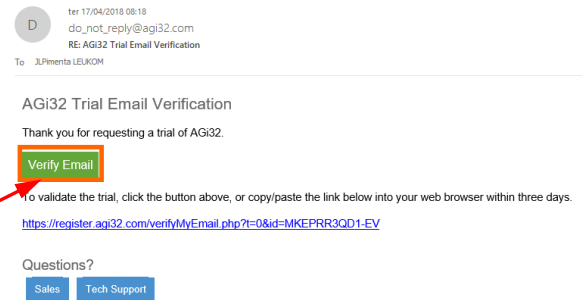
D

ter 17/04/2018 08:18

do_not_reply@agi32.com

RE: AGi32 Trial Email Verification

To JLPimenta LEUKOM

AGi32 Trial Email Verification

Thank you for requesting a trial of AGi32.

Verify Email

To validate the trial, click the button above, or copy/paste the link below into your web browser within three days.

https://register.agi32.com/verifyMyEmail.php?t=0&id=MKEPRR3QD1-EV

Questions?

Sales Tech Support